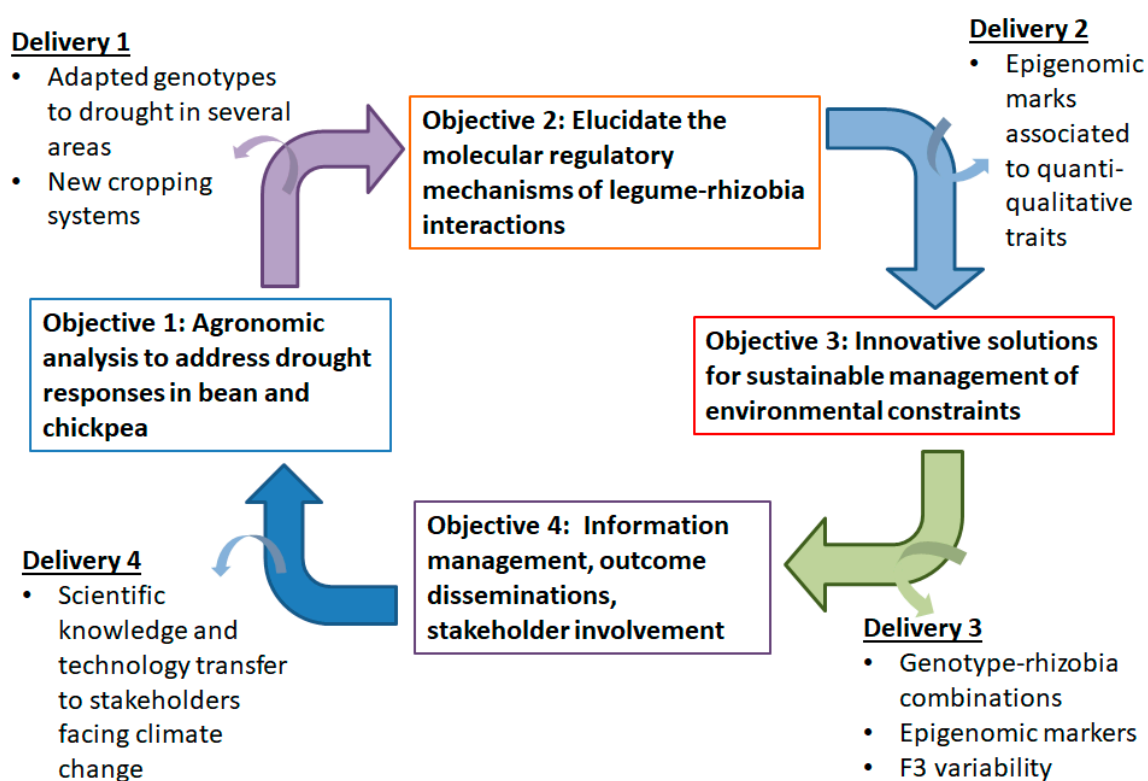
Delivery 1
• Adapted genotypes to drought in several areas
• New cropping systems

Objective 2: Elucidate the molecular regulatory mechanisms of legume-rhizobia interactions

Delivery 2
• Epigenomic marks associated to quanti-qualitative traits

Objective 1: Agronomic analysis to address drought responses in bean and chickpea

Objective 3: Innovative solutions for sustainable management of environmental constraints

Objective 4: Information management, outcome disseminations, stakeholder involvement

Delivery 4
• Scientific knowledge and technology transfer to stakeholders facing climate change

Delivery 3
• Genotype-rhizobia combinations
• Epigenomic markers
• F3 variability